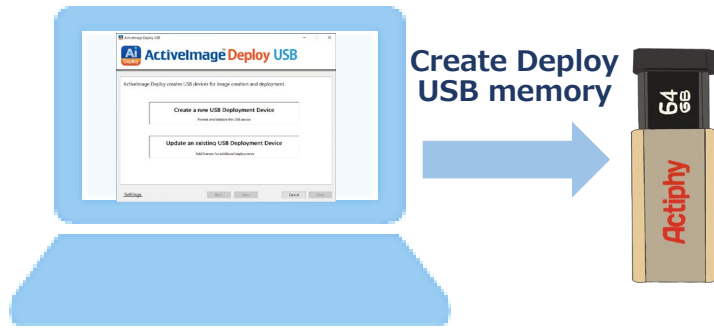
ActiveImage Deploy USB

Ai Deploy ActiveImage Deploy USB

ActiveImage Deploy creates USB devices for image creation and deployment.

Create a new USB Deployment Device
Format and initialize the USB device

Update an existing USB Deployment Device
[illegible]

Settings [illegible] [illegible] Cancel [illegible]

Create Deploy USB memory

64 GB

Actiphy